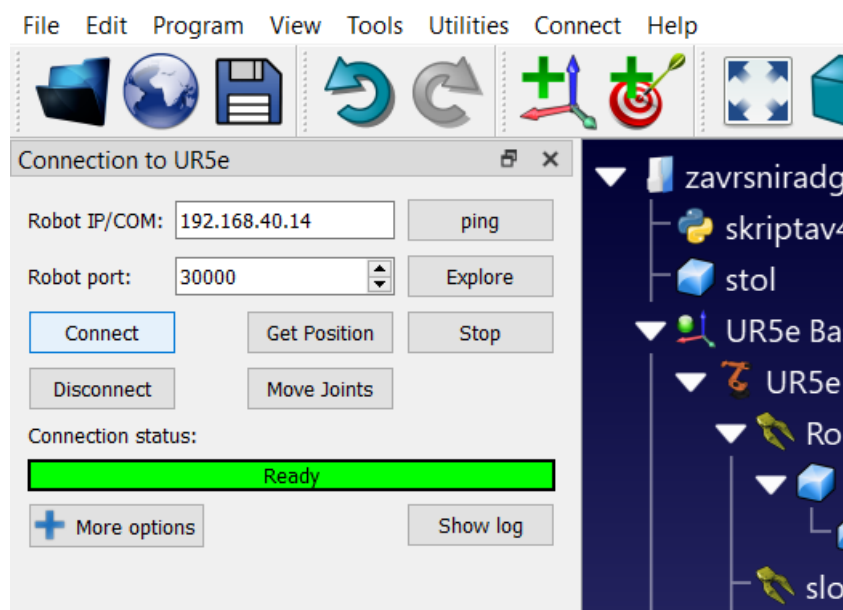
File Edit Program View Tools Utilities Connect Help

Connection to UR5e

Robot IP/COM: 192.168.40.14
ping

Robot port: 30000
Explore

Connect
Get Position
Stop

Disconnect
Move Joints

Connection status:

Ready

More options
Show log

zavrsniradg
skriptav4
stol
UR5e Ba
UR5e
Ro
slo